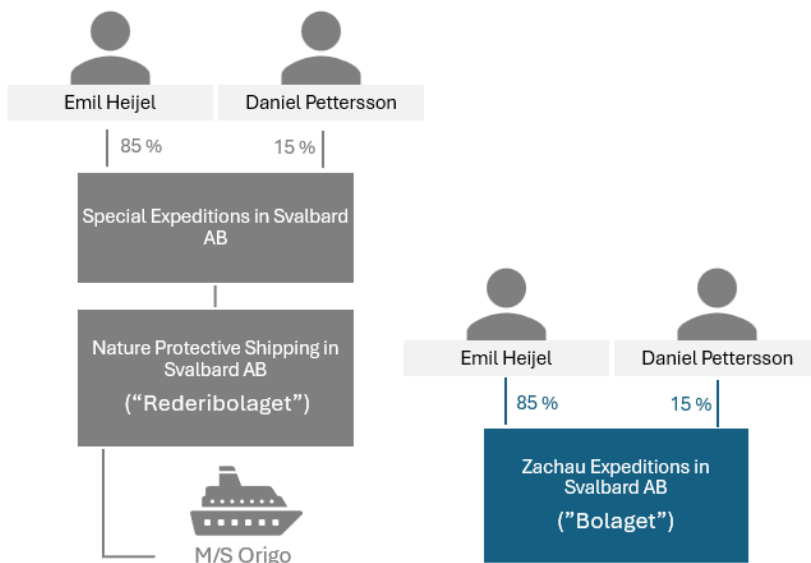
Emil Heijel

Daniel Pettersson

85 %

15 %

Special Expeditions in Svalbard AB

Nature Protective Shipping in Svalbard AB
(“Rederibolaget”)

M/S Origo

Emil Heijel

Daniel Pettersson

85 %

15 %

Zachau Expeditions in Svalbard AB
(”Bolaget”)